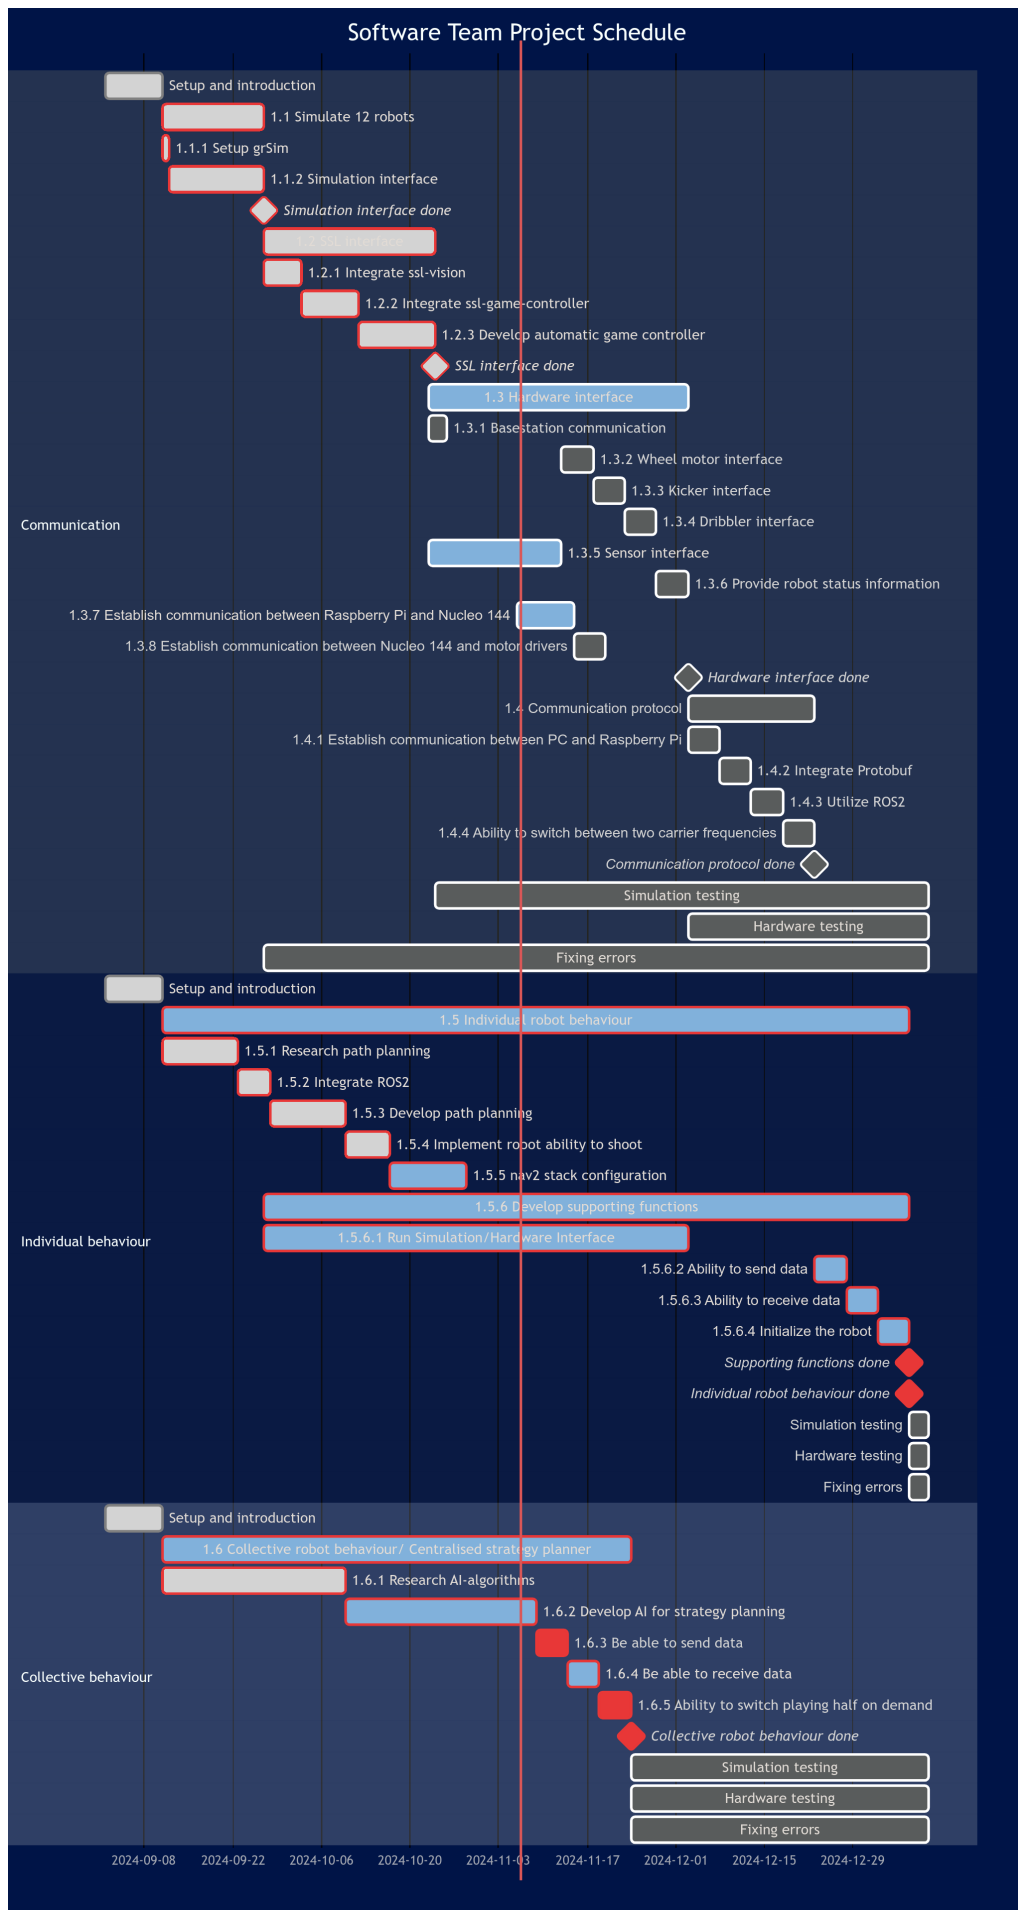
Software Team Project Schedule

Communication

Setup and introduction
1.1 Simulate 12 robots
1.1.1 Setup grSim
1.1.2 Simulation interface
Simulation interface done
1.2 SSL interface
1.2.1 Integrate ssl-vision
1.2.2 Integrate ssl-game-controller
1.2.3 Develop automatic game controller
SSL interface done
1.3 Hardware interface
1.3.1 Basestation communication
1.3.2 Wheel motor interface
1.3.3 Kicker interface
1.3.4 Dribbler interface
1.3.5 Sensor interface
1.3.6 Provide robot status information
1.3.7 Establish communication between Raspberry Pi and Nucleo 144
1.3.8 Establish communication between Nucleo 144 and motor drivers
Hardware interface done
1.4 Communication protocol
1.4.1 Establish communication between PC and Raspberry Pi
1.4.2 Integrate Protobuf
1.4.3 Utilize ROS2
1.4.4 Ability to switch between two carrier frequencies
Communication protocol done
Simulation testing
Hardware testing
Fixing errors

Individual behaviour

Setup and introduction
1.5 Individual robot behaviour
1.5.1 Research path planning
1.5.2 Integrate ROS2
1.5.3 Develop path planning
1.5.4 Implement robot ability to shoot
1.5.5 nav2 stack configuration
1.5.6 Develop supporting functions
1.5.6.1 Run Simulation/Hardware Interface
1.5.6.2 Ability to send data
1.5.6.3 Ability to receive data
1.5.6.4 Initialize the robot
Supporting functions done
Individual robot behaviour done
Simulation testing
Hardware testing
Fixing errors

Collective behaviour

Setup and introduction
1.6 Collective robot behaviour/ Centralised strategy planner
1.6.1 Research AI-algorithms
1.6.2 Develop AI for strategy planning
1.6.3 Be able to send data
1.6.4 Be able to receive data
1.6.5 Ability to switch playing half on demand
Collective robot behaviour done
Simulation testing
Hardware testing
Fixing errors

2024-09-08 2024-09-22 2024-10-06 2024-10-20 2024-11-03 2024-11-17 2024-12-01 2024-12-15 2024-12-29